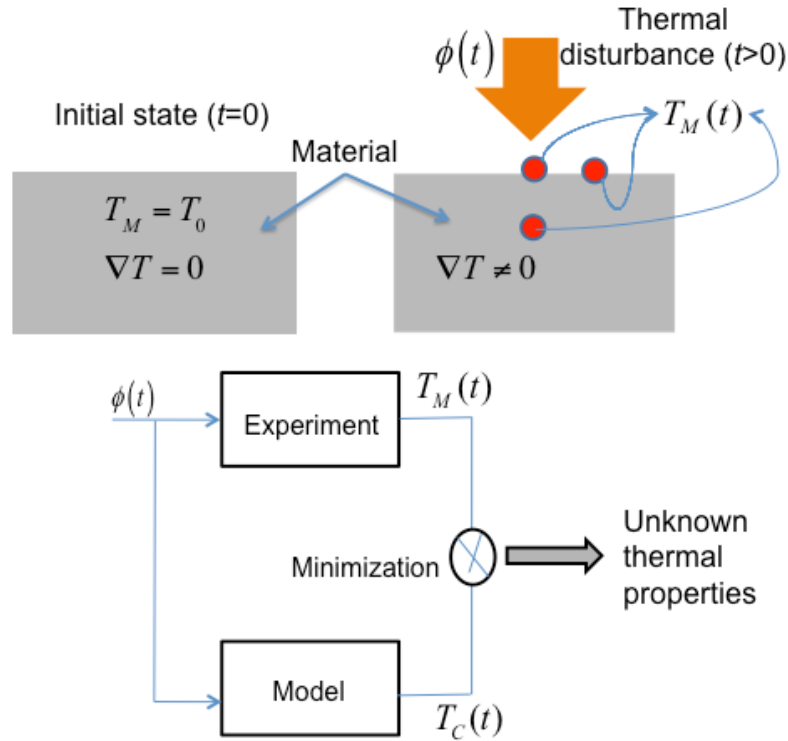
$\phi(t)$

Thermal disturbance ($t$>0)

Initial state ($t$=0)

Material

$T_M(t)$

$T_M = T_0$

$\nabla T = 0$

$\nabla T \neq 0$

$\phi(t)$

Experiment

$T_M(t)$

Minimization

Unknown thermal properties

Model

$T_C(t)$